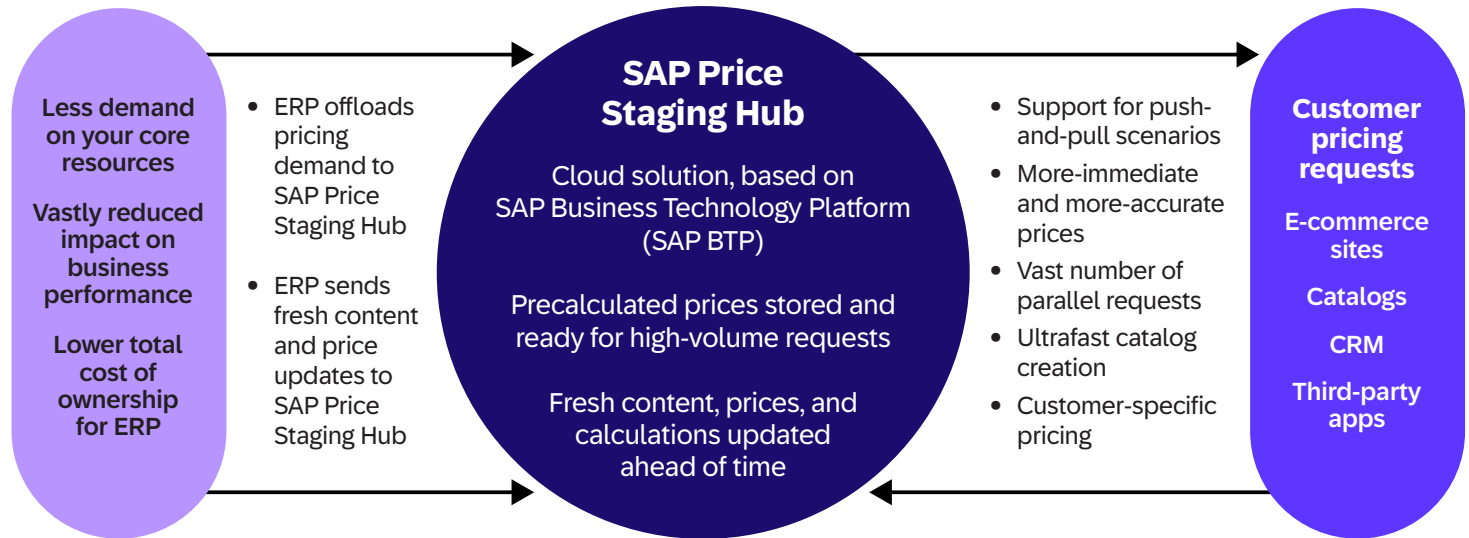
Less demand on your core resources

Vastly reduced impact on business performance

Lower total cost of ownership for ERP

- ERP offloads pricing demand to SAP Price Staging Hub
- ERP sends fresh content and price updates to SAP Price Staging Hub

SAP Price Staging Hub

Cloud solution, based on SAP Business Technology Platform (SAP BTP)

Precalculated prices stored and ready for high-volume requests

Fresh content, prices, and calculations updated ahead of time

- Support for push-and-pull scenarios
- More-immediate and more-accurate prices
- Vast number of parallel requests
- Ultrafast catalog creation
- Customer-specific pricing

Customer pricing requests

E-commerce sites

Catalogs

CRM

Third-party apps